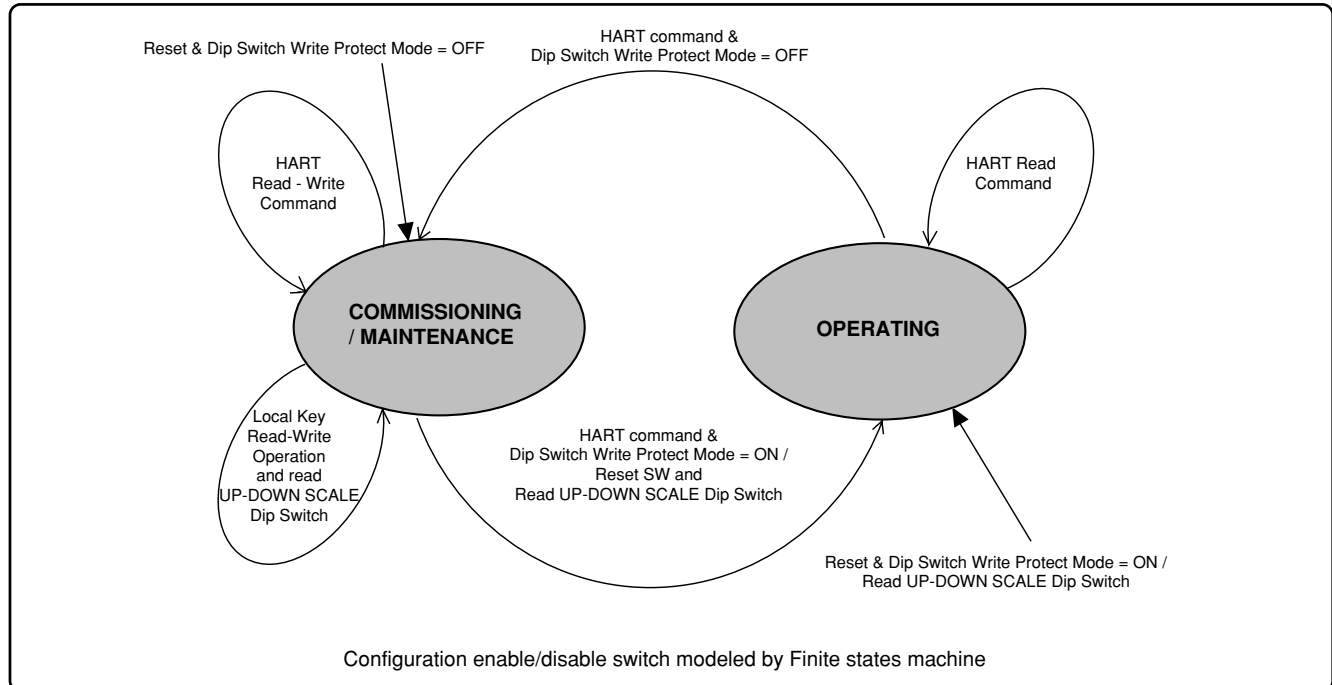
Reset & Dip Switch Write Protect Mode = OFF

HART command &
Dip Switch Write Protect Mode = OFF

HART
Read - Write
Command

HART Read
Command

COMMISSIONING
/ MAINTENANCE

OPERATING

Local Key
Read-Write
Operation
and read
UP-DOWN SCALE
Dip Switch

HART command &
Dip Switch Write Protect Mode = ON /
Reset SW and
Read UP-DOWN SCALE Dip Switch

Reset & Dip Switch Write Protect Mode = ON /
Read UP-DOWN SCALE Dip Switch

Configuration enable/disable switch modeled by Finite states machine